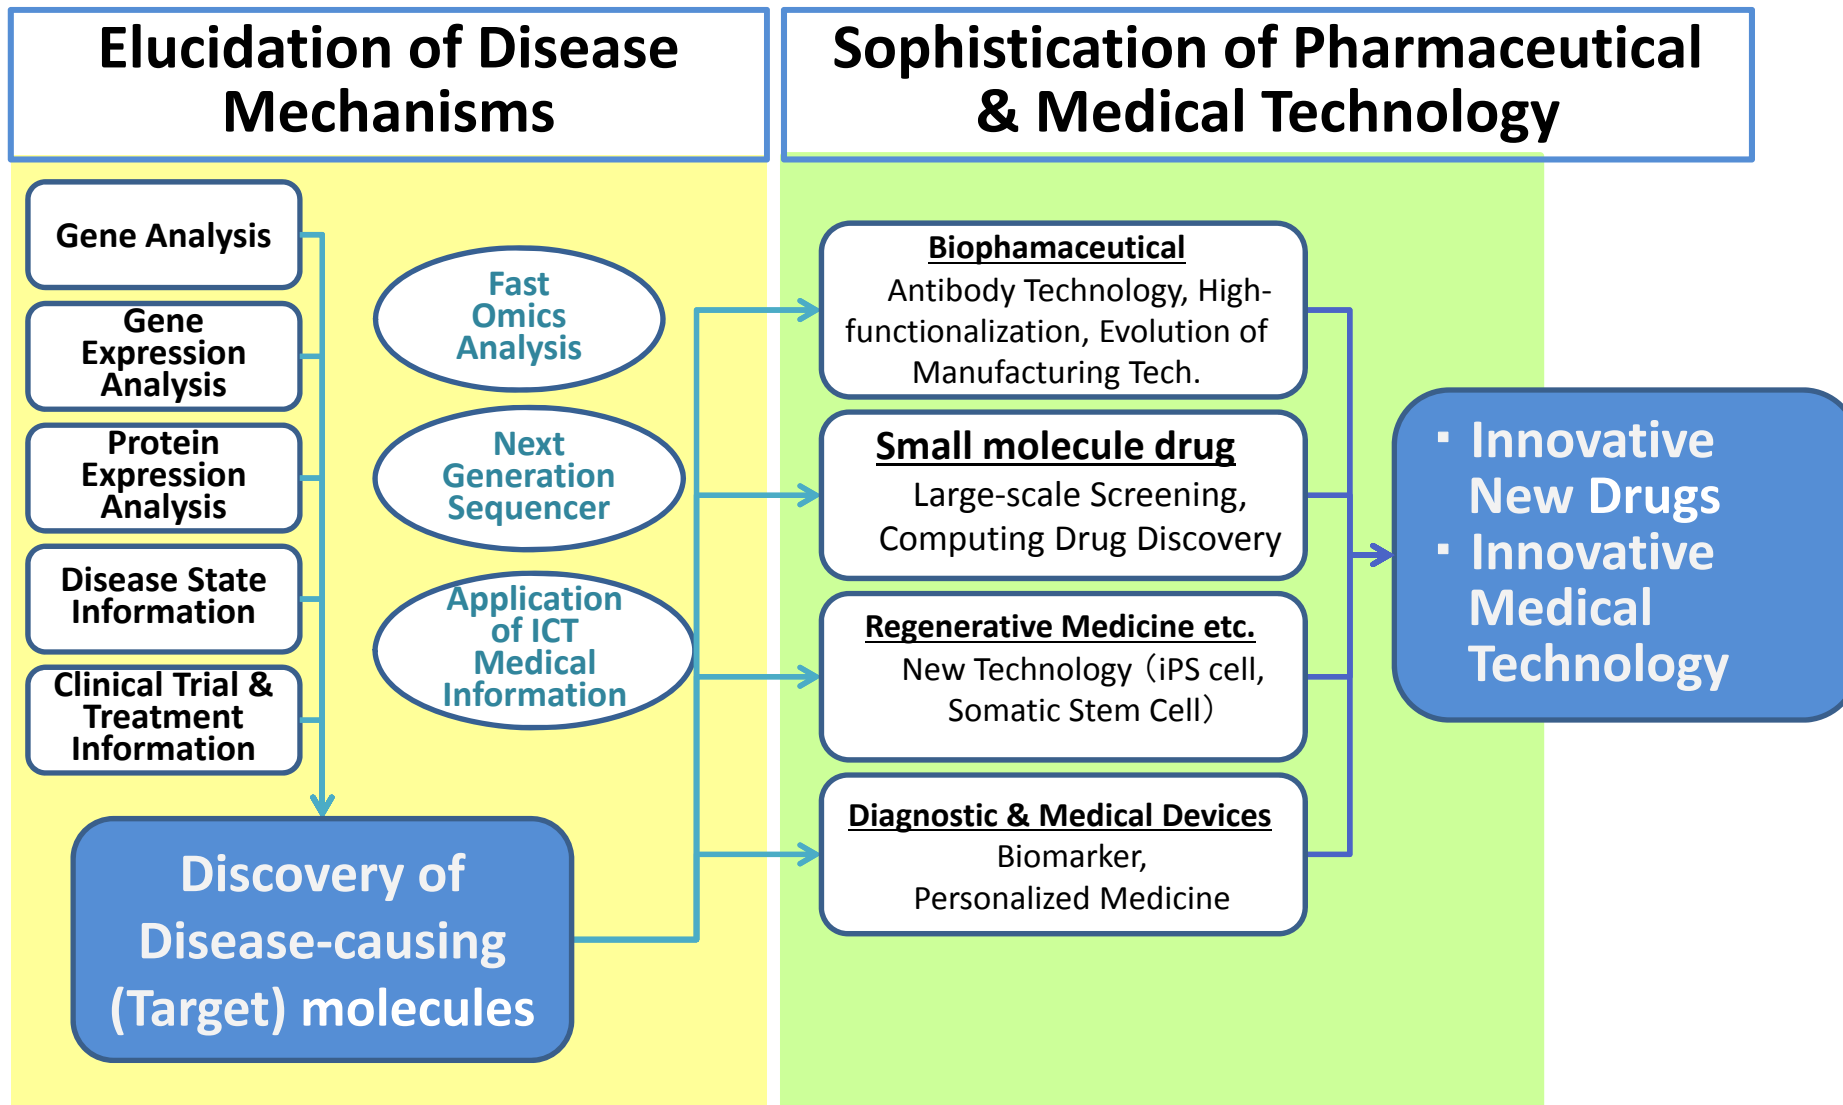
Elucidation of Disease Mechanisms

Sophistication of Pharmaceutical & Medical Technology

Gene Analysis

Gene Expression Analysis

Protein Expression Analysis

Disease State Information

Clinical Trial & Treatment Information

Fast Omics Analysis

Next Generation Sequencer

Application of ICT Medical Information

Discovery of Disease-causing (Target) molecules

Biophamaceutical
Antibody Technology, High-functionalization, Evolution of Manufacturing Tech.

Small molecule drug
Large-scale Screening, Computing Drug Discovery

Regenerative Medicine etc.
New Technology（iPS cell, Somatic Stem Cell）

Diagnostic & Medical Devices
Biomarker, Personalized Medicine

▪ Innovative New Drugs
▪ Innovative Medical Technology